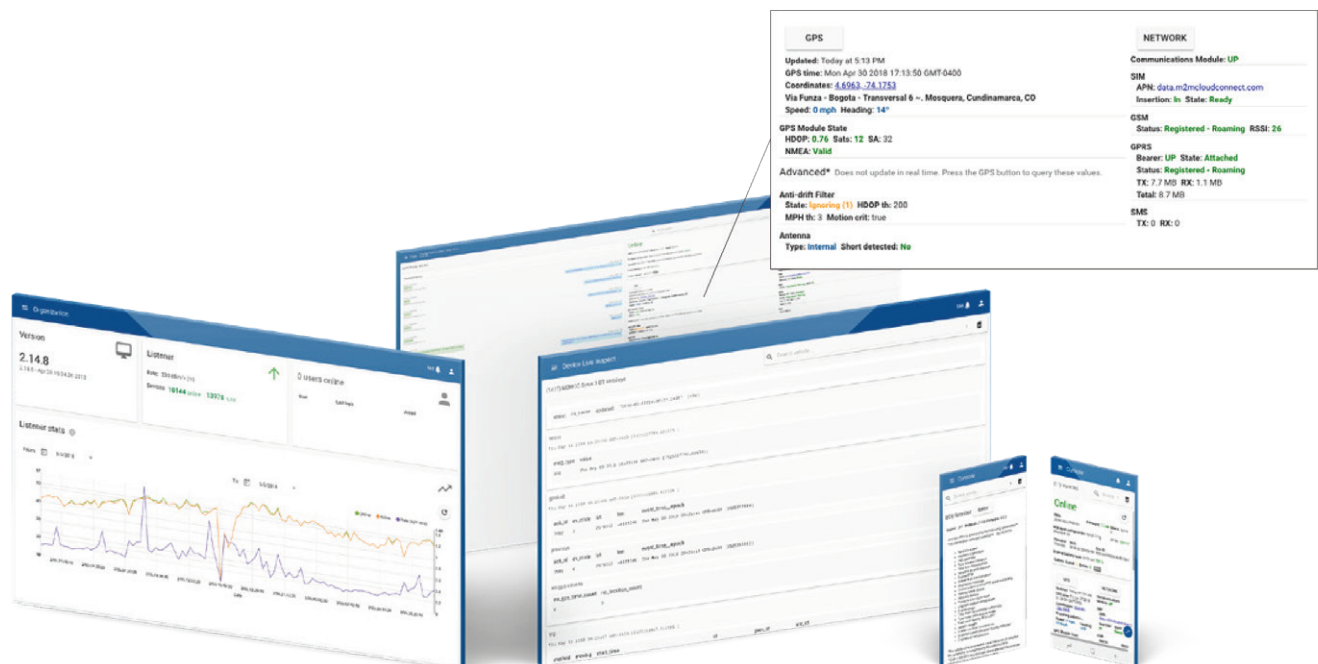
GPS

Updated: Today at 5:13 PM
GPS time: Mon Apr 30 2018 17:13:50 GMT-0400
Coordinates: 4.6963, -74.1753
Via Funza - Bogota - Transversal 6 ~. Mosquera, Cundinamarca, CO
Speed: 0 mph Heading: 14°

GPS Module State
HDOP: 0.76 Sats: 12 SA: 32
NMEA: Valid

Advanced* Does not update in real time. Press the GPS button to query these values.

Anti-drift Filter
State: Ignoring (1) HDOP th: 200
MPH th: 3 Motion crit: true

Antenna
Type: Internal Short detected: No

NETWORK

Communications Module: UP

SIM
APN: data.m2mcloudconnect.com
Insertion: In State: Ready

GSM
Status: Registered - Roaming RSSI: 26

GPRS
Bearer: UP State: Attached
Status: Registered - Roaming
TX: 7.7 MB RX: 1.1 MB
Total: 8.7 MB

SMS
TX: 0 RX: 0

Organization

Version
2.14.8

Listener

10144 13076

0 users online

Listener stats

Device Live Inspect

Online

Online